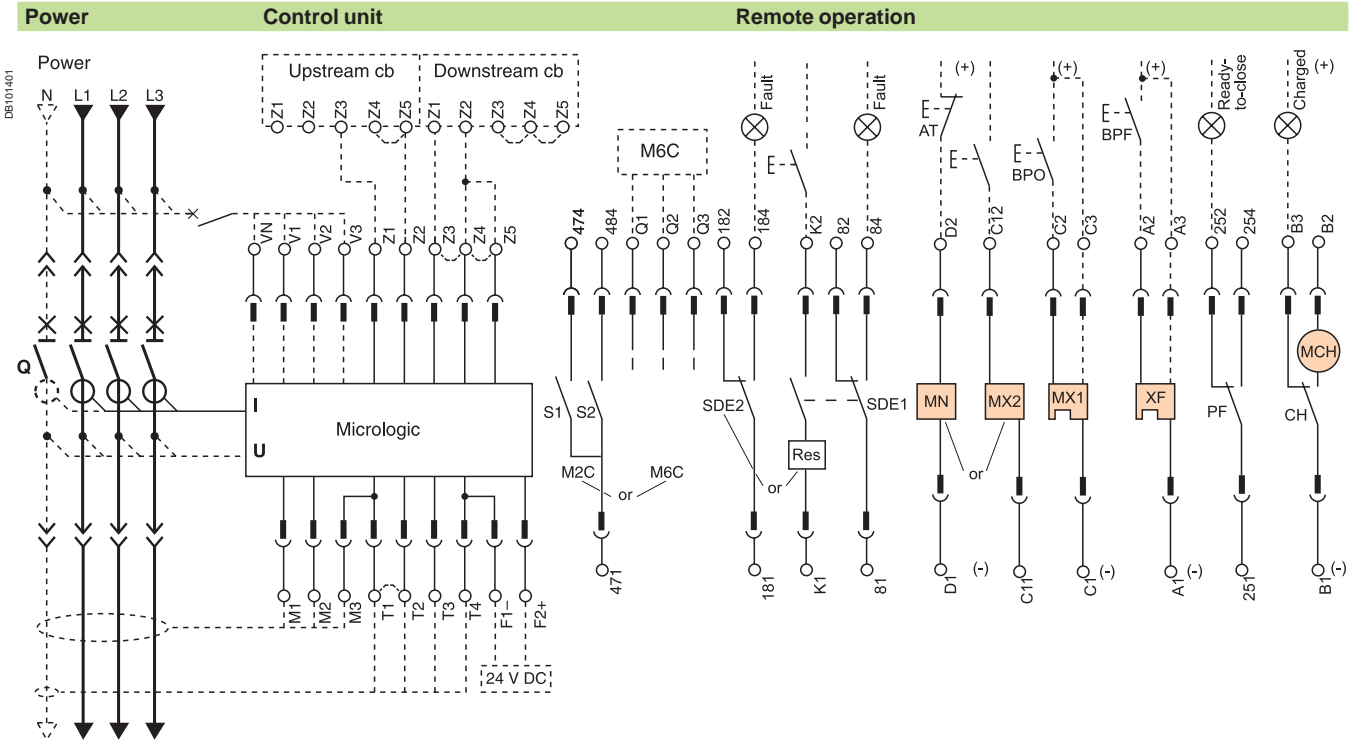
Power | Control unit | Remote operation

DB101401

Power

N L1 L2 L3

Q

Upstream cb
Z1 Z2 Z3 Z4 Z5

Downstream cb
Z1 Z2 Z3 Z4 Z5

VN V1 V2 V3 Z1 Z2 Z3 Z4 Z5

I
U
Micrologic

M1 M2 M3 T1 T2 T3 T4 F1– F2+

24 V DC

M6C

474 484 Q1 Q2 Q3 182 184 K2 82 84

S1 S2

M2C or M6C

471

Fault
Fault

SDE2 SDE1

Res

or

181 K1 81

(+) AT D2 C12 MN MX2 or D1 (-) C11

(+) BPO C2 C3 MX1 C1 (-)

(+) BPF A2 A3 XF A1 (-)

Ready-to-close 252 254 PF 251

Charged (+) B3 B2 MCH CH B1 (-)